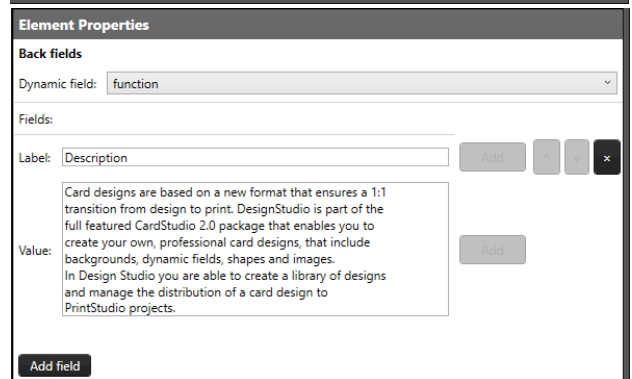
Element Properties

Back fields

Dynamic field: function

Fields:

Label: Description

Add

^

v

×

Value: Card designs are based on a new format that ensures a 1:1 transition from design to print. DesignStudio is part of the full featured CardStudio 2.0 package that enables you to create your own, professional card designs, that include backgrounds, dynamic fields, shapes and images.
In Design Studio you are able to create a library of designs and manage the distribution of a card design to PrintStudio projects.

Add

Add field